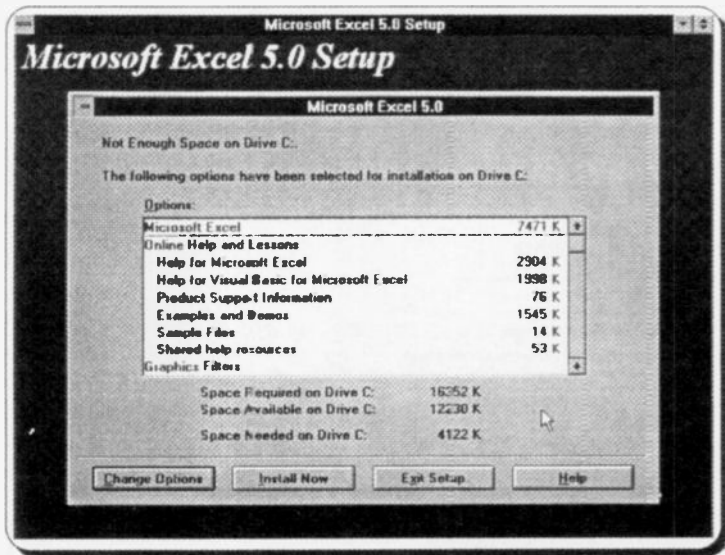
Microsoft Excel 5.0 Setup

Microsoft Excel 5.0 Setup

Microsoft Excel 5.0

Not Enough Space on Drive C:

The following options have been selected for installation on Drive C:

Options:

| | |
|---|---|
| Microsoft Excel | 7471 K |
| Online Help and Lessons | |
| Help for Microsoft Excel | 2904 K |
| Help for Visual Basic for Microsoft Excel | 1998 K |
| Product Support Information | 76 K |
| Examples and Demos | 1545 K |
| Sample Files | 14 K |
| Shared help resources | 53 K |
| Graphics Filters | |

Space Required on Drive C: 16352 K
Space Available on Drive C: 12230 K

Space Needed on Drive C: 4122 K

Change Options
Install Now
Exit Setup
Help